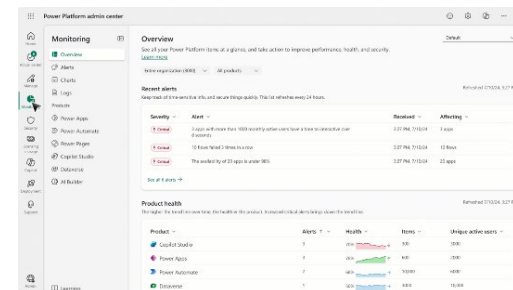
Power Platform admin center

Monitoring

Overview
Alerts
Charts
Logs
Products
Power Apps
Power Automate
Power Pages
Copilot Studio
Dataverse
AI Builder

Learning

Overview

See all your Power Platform items at a glance, and take action to improve performance, health, and security.
Learn more

Entire organization (999) All products

Default

Recent alerts

Keep track of time-sensitive info and secure things quickly. This list refreshes every 24 hours.

Refreshed 07/10/24, 3:27 PM

| Severity | Alert | Received | Affecting |
|---|---|---|---|
| Critical | 3 apps with more than 1000 monthly active users have a time to interactive over 6 seconds | 3:27 PM 7/10/24 | 3 apps |
| Critical | 12 flows failed 3 times in a row | 3:27 PM 7/10/24 | 12 flows |
| Critical | The availability of 23 apps is under 90% | 3:27 PM 7/10/24 | 23 apps |

See all 6 alerts →

Product health

The higher the trend line over time, the healthier the product. Items and critical alerts bring down the trend line.

Refreshed 07/10/24, 3:27 PM

| Product | Alerts | Health | Items | Unique active users |
|---|---|---|---|---|
| Copilot Studio | 2 | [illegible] | 500 | 2500 |
| Power Apps | 2 | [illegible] | 600 | 2500 |
| Power Automate | 2 | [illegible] | 50000 | 2500 |
| Dataverse | 5 | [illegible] | 400 | 10,000 |